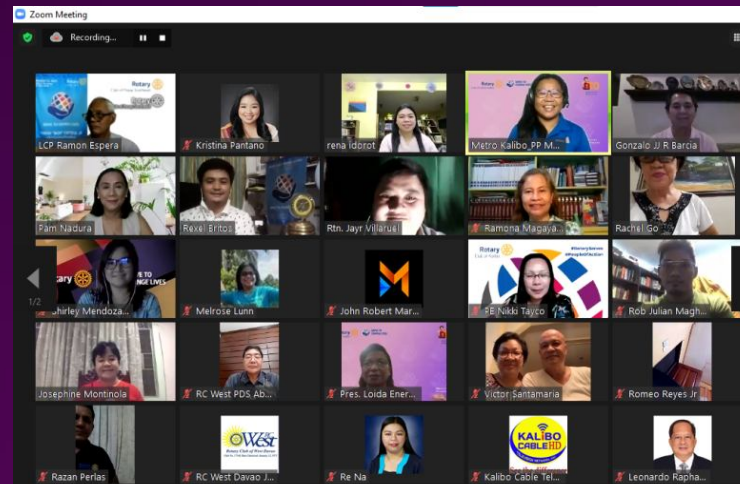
Zoom Meeting

Recording...

LCP Ramon Espera
Kristina Pantano
rena Idprot
Metro Kalibo_PP M...
Gonzalo JJ R Barcia
Pam Nadura
Rexel Britos
Rtn. Jayr Villaruel
Ramona Magaya...
Rachel Go
Shirley Mendoza...
Melrose Lunn
John Robert Mar...
FB Nikki Tayco
Rob Julian Magh...
Josephine Montinola
RC West PDS Ab...
Pres. Loida Ener...
Victor Santamaria
Romeo Reyes Jr
Razan Perlas
RC West Davao J...
Re Na
Kalibo Cable Tel...
Leonardo Rapha...

1/2

Rotary
Rotary
Rotary
Rotary
#RotaryServes
CHANGE LIVES
West
KALIBO CABLE HD